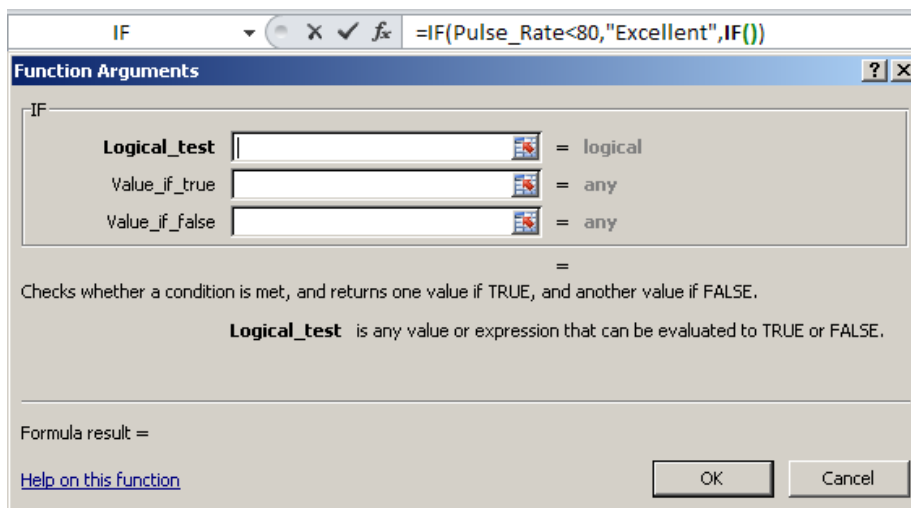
IF

$f_x$ =IF(Pulse_Rate<80,"Excellent",IF())

Function Arguments

?

IF

Logical_test = logical

Value_if_true = any

Value_if_false = any

=

Checks whether a condition is met, and returns one value if TRUE, and another value if FALSE.

Logical_test is any value or expression that can be evaluated to TRUE or FALSE.

Formula result =

Help on this function

OK

Cancel